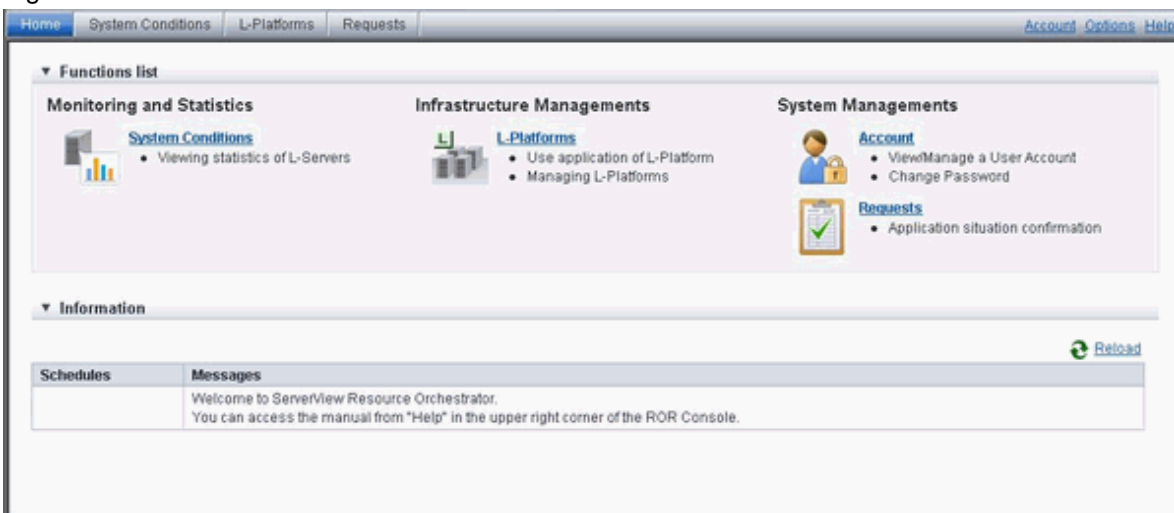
Home System Conditions L-Platforms Requests Account Options Help

▼ Functions list

Monitoring and Statistics

System Conditions
• Viewing statistics of L-Servers

Infrastructure Managements

L-Platforms
• Use application of L-Platform
• Managing L-Platforms

System Managements

Account
• View/Manage a User Account
• Change Password

Requests
• Application situation confirmation

▼ Information

Reload

| Schedules | Messages |
|---|---|
| | Welcome to ServerView Resource Orchestrator. You can access the manual from "Help" in the upper right corner of the ROR Console. |